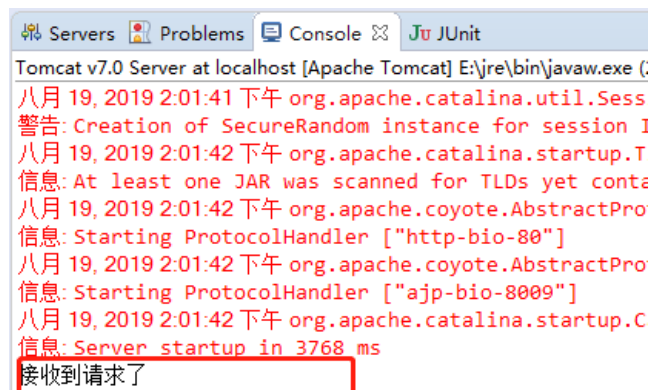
Servers Problems Console JUnit

Tomcat v7.0 Server at localhost [Apache Tomcat] E:\jre\bin\javaw.exe (

八月 19, 2019 2:01:41 下午 org.apache.catalina.util.Sess
警告: Creation of SecureRandom instance for session I
八月 19, 2019 2:01:42 下午 org.apache.catalina.startup.T
信息: At least one JAR was scanned for TLDs yet conta
八月 19, 2019 2:01:42 下午 org.apache.coyote.AbstractPro
信息: Starting ProtocolHandler ["http-bio-80"]
八月 19, 2019 2:01:42 下午 org.apache.coyote.AbstractPro
信息: Starting ProtocolHandler ["ajp-bio-8009"]
八月 19, 2019 2:01:42 下午 org.apache.catalina.startup.C
信息: Server startup in 3768 ms
接收到请求了